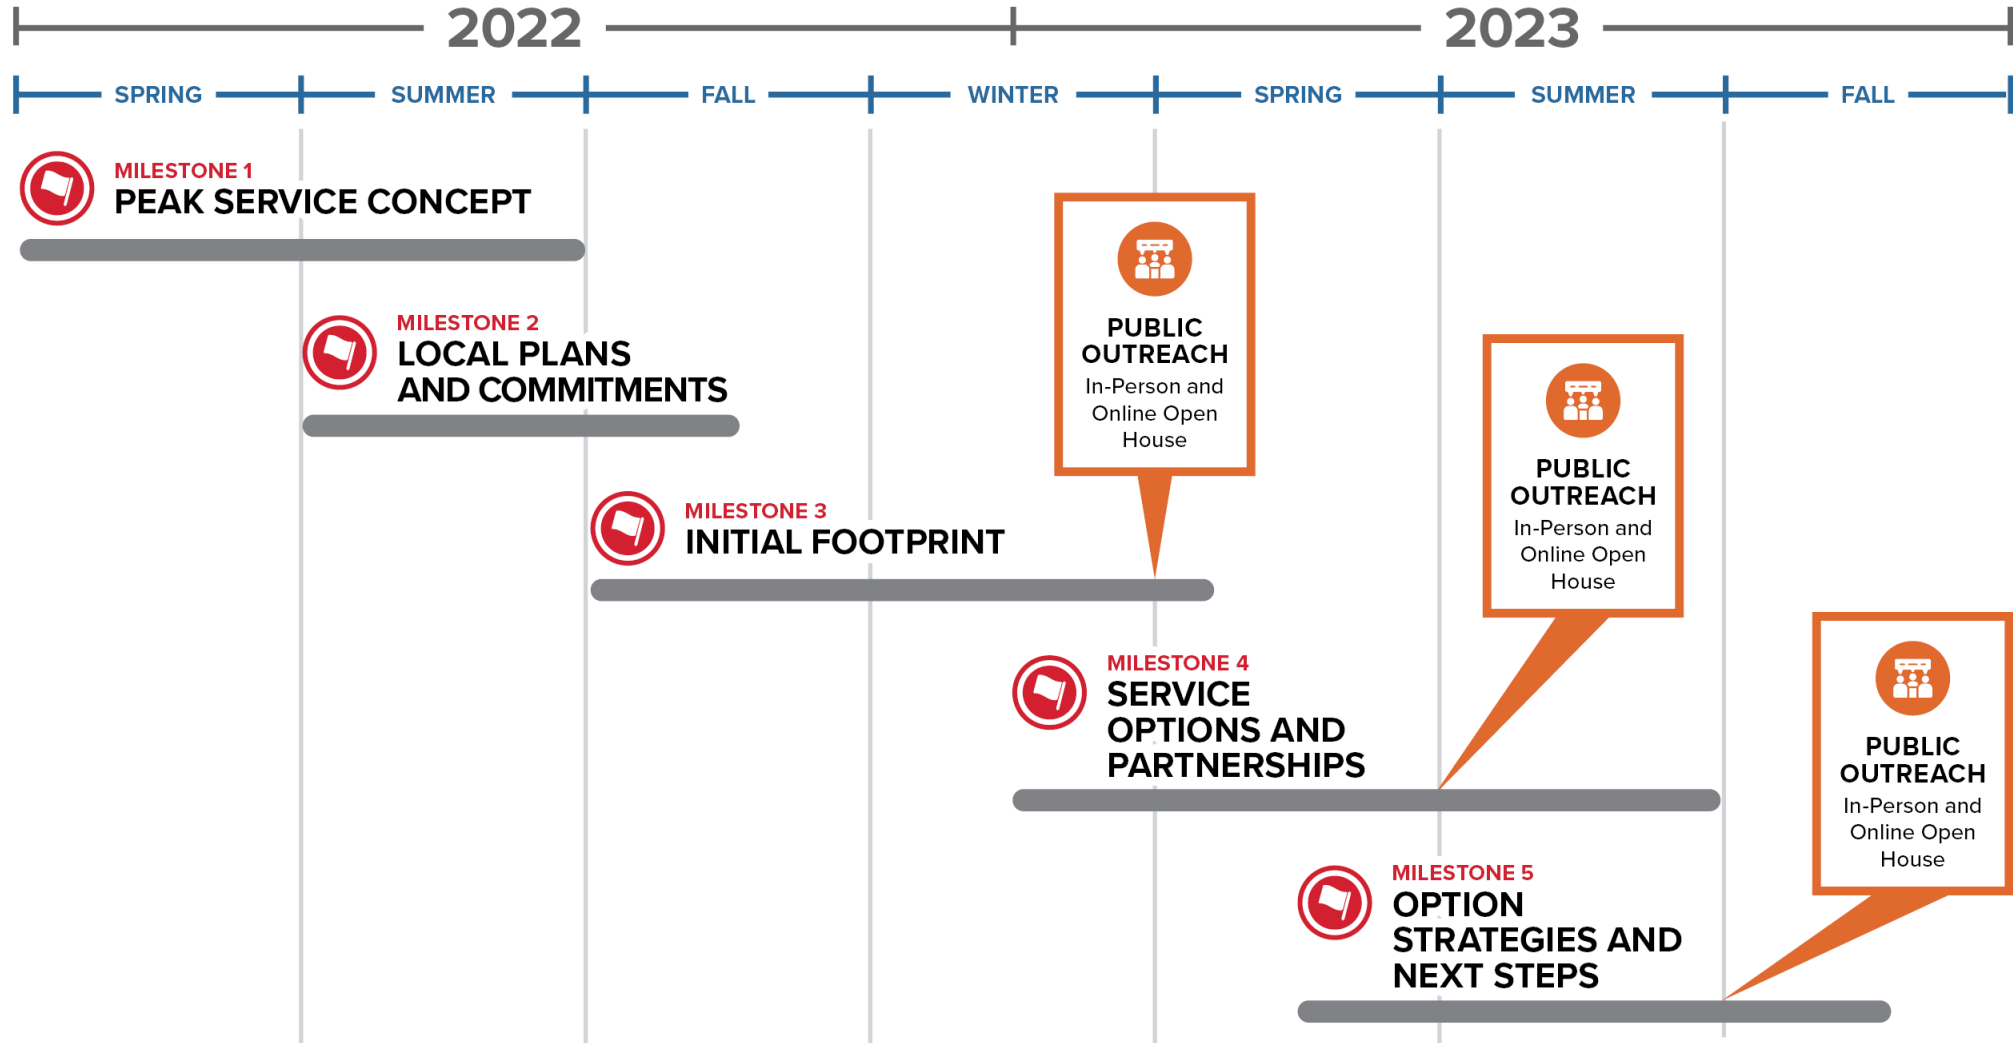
2022

2023

SPRING

SUMMER

FALL

WINTER

SPRING

SUMMER

FALL

MILESTONE 1
PEAK SERVICE CONCEPT

MILESTONE 2
LOCAL PLANS AND COMMITMENTS

PUBLIC OUTREACH
In-Person and Online Open House

MILESTONE 3
INITIAL FOOTPRINT

PUBLIC OUTREACH
In-Person and Online Open House

MILESTONE 4
SERVICE OPTIONS AND PARTNERSHIPS

PUBLIC OUTREACH
In-Person and Online Open House

MILESTONE 5
OPTION STRATEGIES AND NEXT STEPS